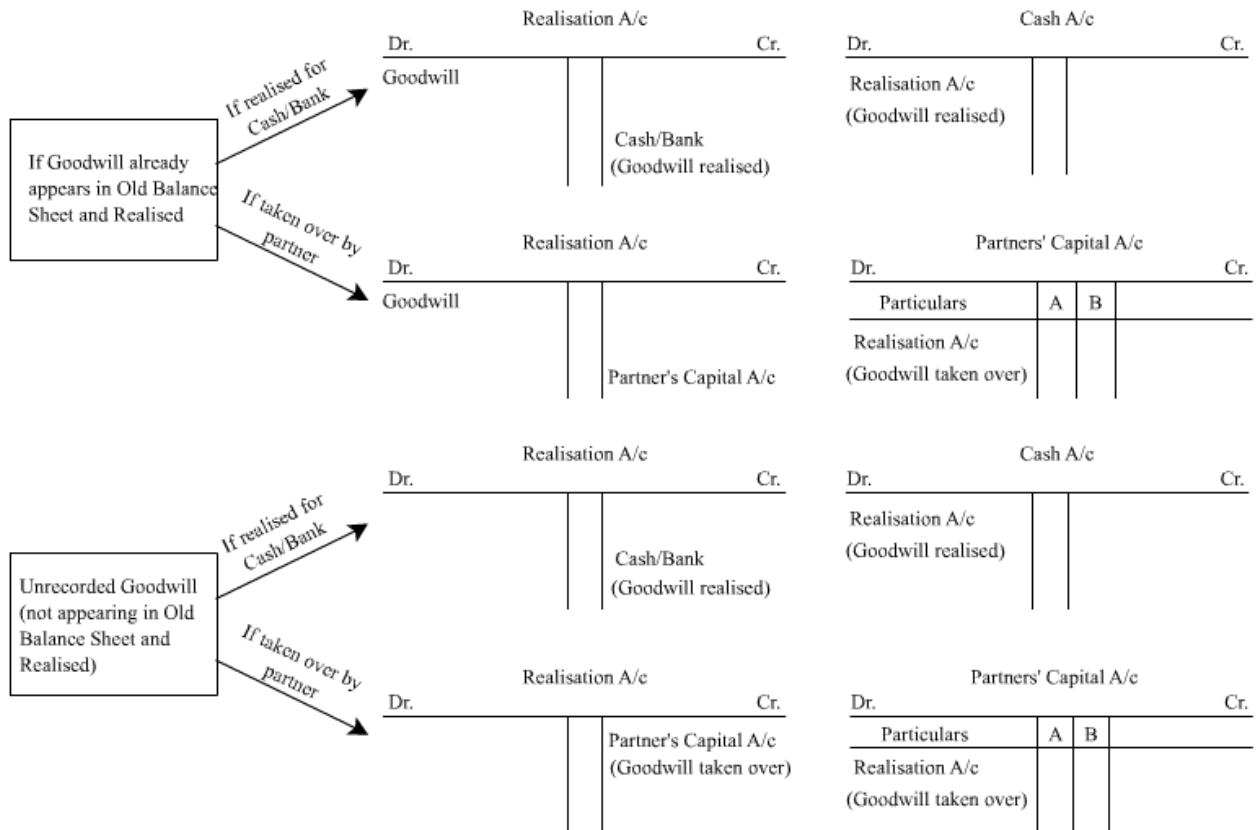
If Goodwill already appears in Old Balance Sheet and Realised

If realised for Cash/Bank

Realisation A/c

Dr. Cr.

Goodwill

Cash/Bank (Goodwill realised)

Cash A/c

Dr. Cr.

Realisation A/c (Goodwill realised)

If taken over by partner

Realisation A/c

Dr. Cr.

Goodwill

Partner's Capital A/c

Partners' Capital A/c

Dr. Cr.

| Particulars | A | B | |
|---|---|---|---|
| Realisation A/c (Goodwill taken over) | | | |

Unrecorded Goodwill (not appearing in Old Balance Sheet and Realised)

If realised for Cash/Bank

Realisation A/c

Dr. Cr.

Cash/Bank (Goodwill realised)

Cash A/c

Dr. Cr.

Realisation A/c (Goodwill realised)

If taken over by partner

Realisation A/c

Dr. Cr.

Partner's Capital A/c (Goodwill taken over)

Partners' Capital A/c

Dr. Cr.

| Particulars | A | B | |
|---|---|---|---|
| Realisation A/c (Goodwill taken over) | | | |